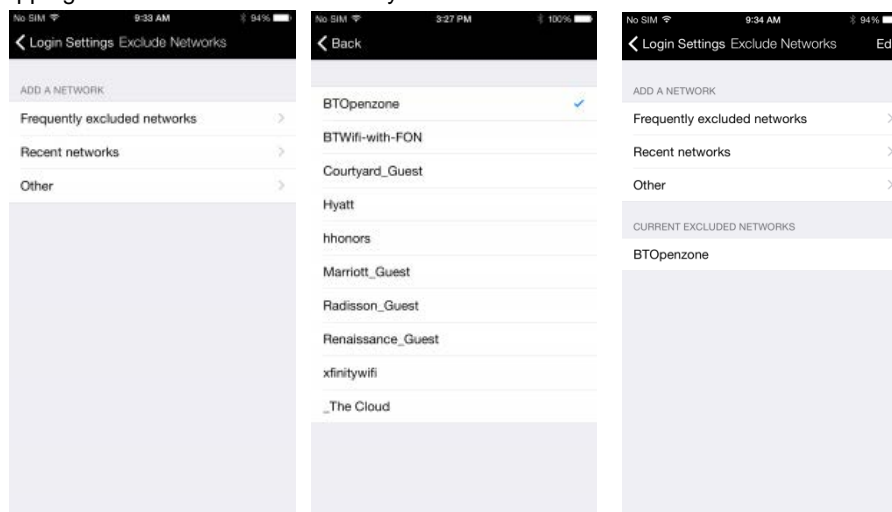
No SIM 9:33 AM 94%
Login Settings Exclude Networks

ADD A NETWORK
Frequently excluded networks
Recent networks
Other

No SIM 3:27 PM 100%
Back

BTOpenzone
BTWifi-with-FON
Courtyard_Guest
Hyatt
hhonors
Marriott_Guest
Radisson_Guest
Renaissance_Guest
xfinitywifi
_The Cloud

No SIM 9:34 AM 94%
Login Settings Exclude Networks Ed

ADD A NETWORK
Frequently excluded networks
Recent networks
Other

CURRENT EXCLUDED NETWORKS
BTOpenzone